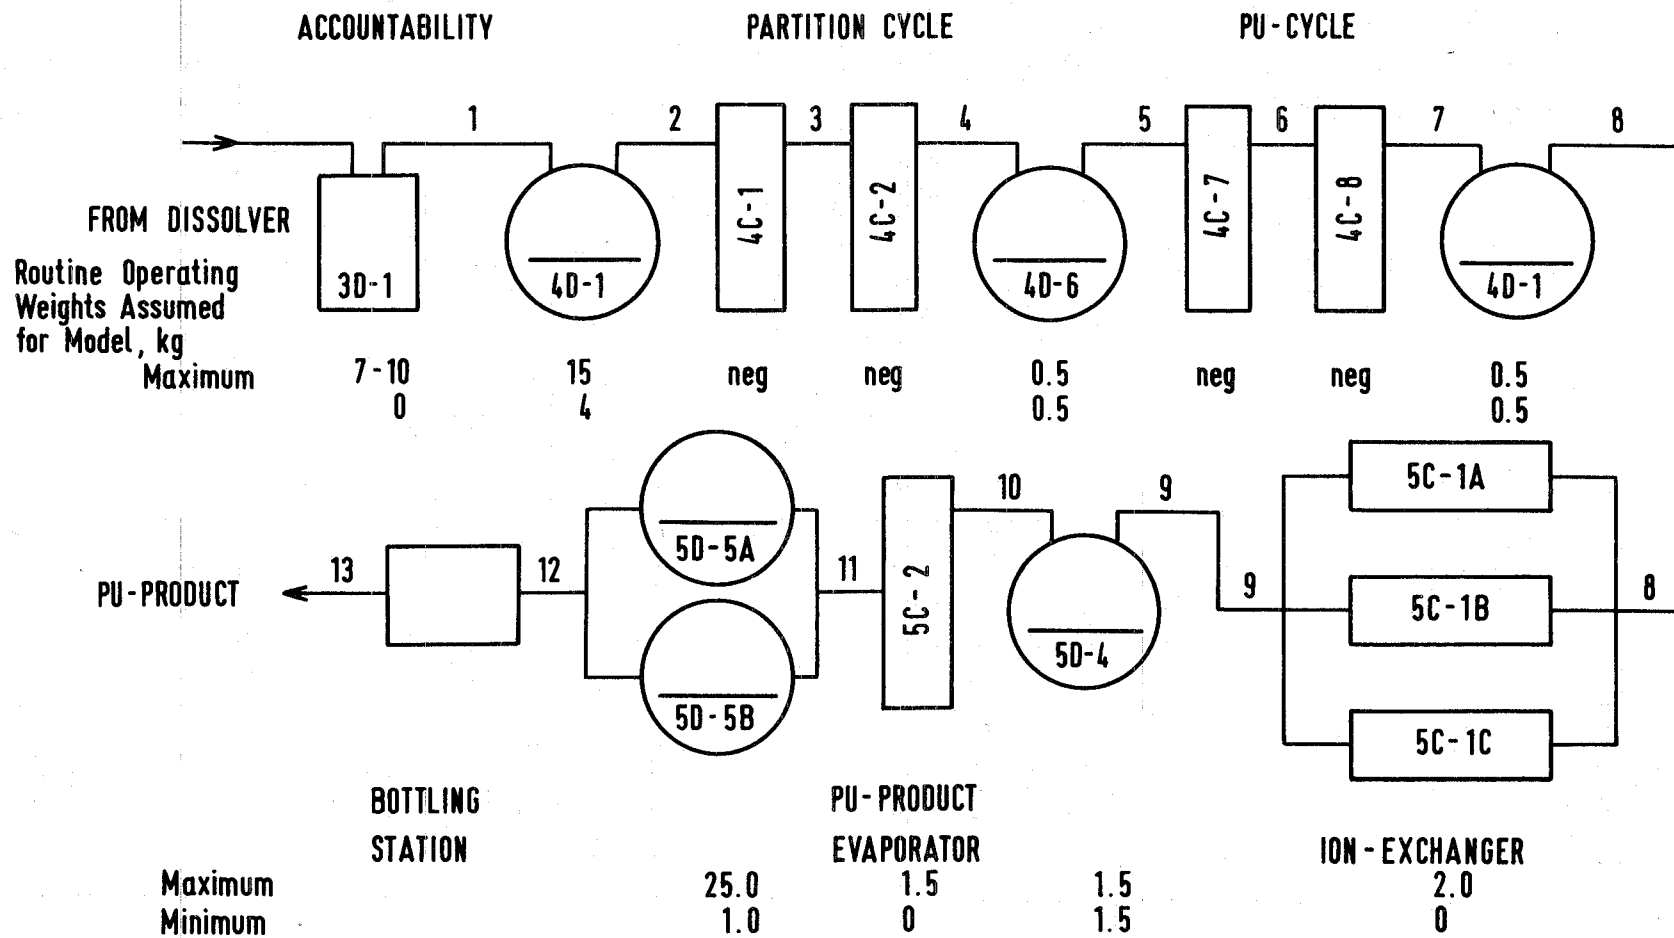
ACCOUNTABILITY

PARTITION CYCLE

PU-CYCLE

1 2 3 4 5 6 7 8

FROM DISSOLVER

3D-1

4D-1

4C-1

4C-2

4D-6

4C-7

4C-8

4D-1

Routine Operating Weights Assumed for Model, kg

Maximum 7-10 15 neg neg 0.5 neg neg 0.5

0 4 0.5 0.5

5D-5A

5C-2

10 9

5C-1A

PU-PRODUCT

13

12

11

5D-4

9

5C-1B

8

5D-5B

5C-1C

BOTTLING STATION

PU-PRODUCT EVAPORATOR

ION-EXCHANGER

Maximum 25.0 1.5 1.5 2.0

Minimum 1.0 0 1.5 0